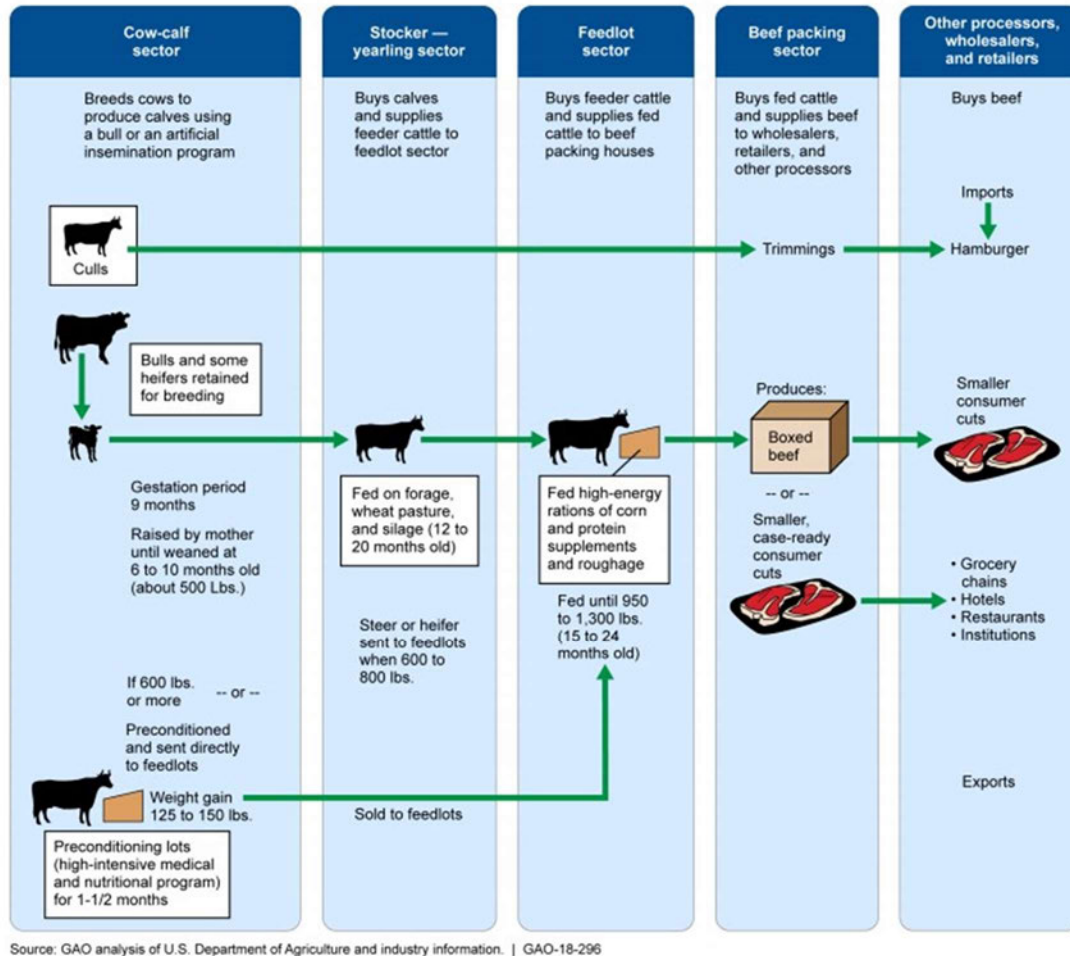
Cow-calf sector

Breeds cows to produce calves using a bull or an artificial insemination program

Culls

Bulls and some heifers retained for breeding

Gestation period 9 months

Raised by mother until weaned at 6 to 10 months old (about 500 Lbs.)

If 600 lbs. or more -- or --

Preconditioned and sent directly to feedlots

Weight gain 125 to 150 lbs.

Preconditioning lots (high-intensive medical and nutritional program) for 1-1/2 months

Stocker — yearling sector

Buys calves and supplies feeder cattle to feedlot sector

Fed on forage, wheat pasture, and silage (12 to 20 months old)

Steer or heifer sent to feedlots when 600 to 800 lbs.

Sold to feedlots

Feedlot sector

Buys feeder cattle and supplies fed cattle to beef packing houses

Fed high-energy rations of corn and protein supplements and roughage

Fed until 950 to 1,300 lbs. (15 to 24 months old)

Beef packing sector

Buys fed cattle and supplies beef to wholesalers, retailers, and other processors

Trimmings

Produces:

Boxed beef

-- or --

Smaller, case-ready consumer cuts

Other processors, wholesalers, and retailers

Buys beef

Imports

Hamburger

Smaller consumer cuts

• Grocery chains
• Hotels
• Restaurants
• Institutions

Exports

Source: GAO analysis of U.S. Department of Agriculture and industry information. | GAO-18-296